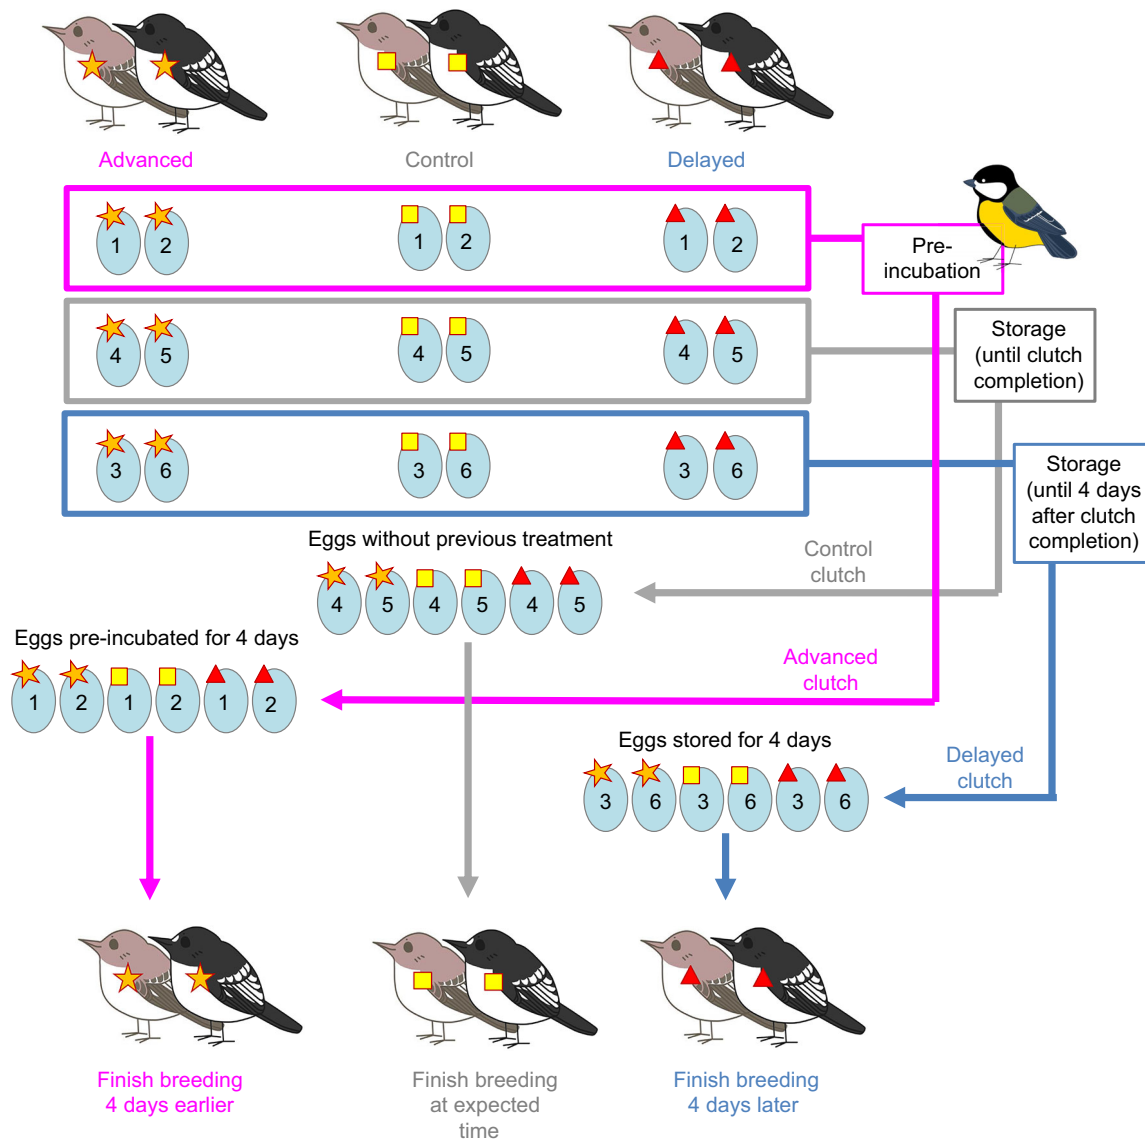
Advanced

Control

Delayed

1 2 1 2 1 2

Pre-incubation

4 5 4 5 4 5

Storage (until clutch completion)

3 6 3 6 3 6

Storage (until 4 days after clutch completion)

Eggs without previous treatment

4 5 4 5 4 5

Control clutch

Eggs pre-incubated for 4 days

1 2 1 2 1 2

Advanced clutch

Eggs stored for 4 days

3 6 3 6 3 6

Delayed clutch

Finish breeding 4 days earlier

Finish breeding at expected time

Finish breeding 4 days later